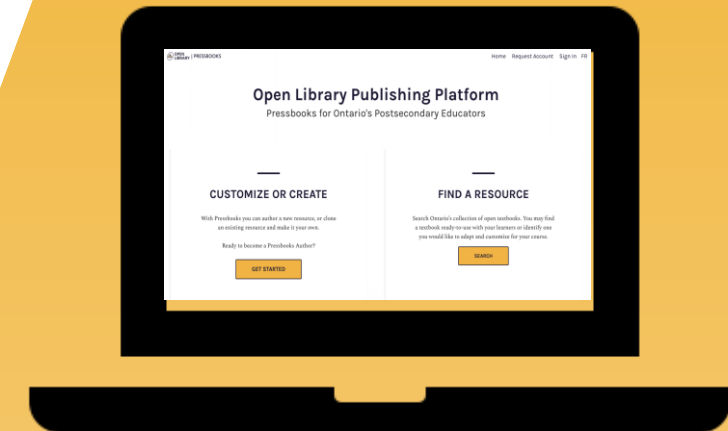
OPEN LIBRARY | PRESSBOOKS

Home Request Account Sign In FR

Open Library Publishing Platform

Pressbooks for Ontario's Postsecondary Educators

CUSTOMIZE OR CREATE

With Pressbooks you can author a new resource, or clone an existing resource and make it your own.

Ready to become a Pressbooks Author?

GET STARTED

FIND A RESOURCE

Search Ontario's collection of open textbooks. You may find a textbook ready-to-use with your learners or identify one you would like to adapt and customize for your course.

SEARCH